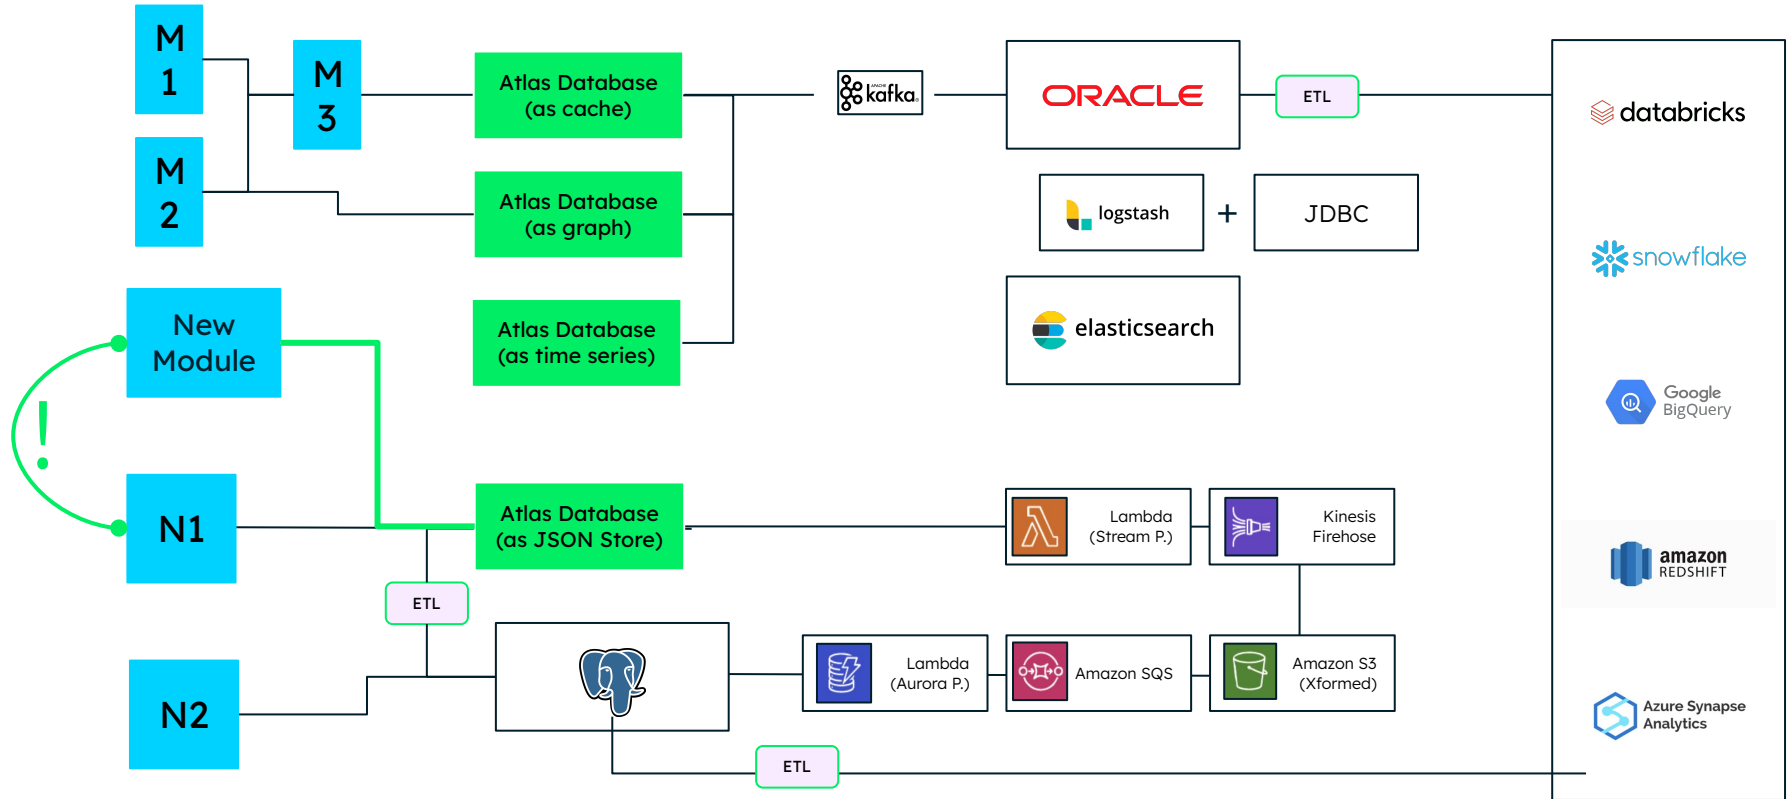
M 1

M 2

M 3

Atlas Database (as cache)

Atlas Database (as graph)

Atlas Database (as time series)

New Module

!

N1

Atlas Database (as JSON Store)

ETL

N2

kafka

ORACLE

ETL

logstash

+

JDBC

elasticsearch

Lambda (Stream P.)

Kinesis Firehose

Lambda (Aurora P.)

Amazon SQS

Amazon S3 (Xformed)

ETL

databricks

snowflake

Google BigQuery

amazon REDSHIFT

Azure Synapse Analytics